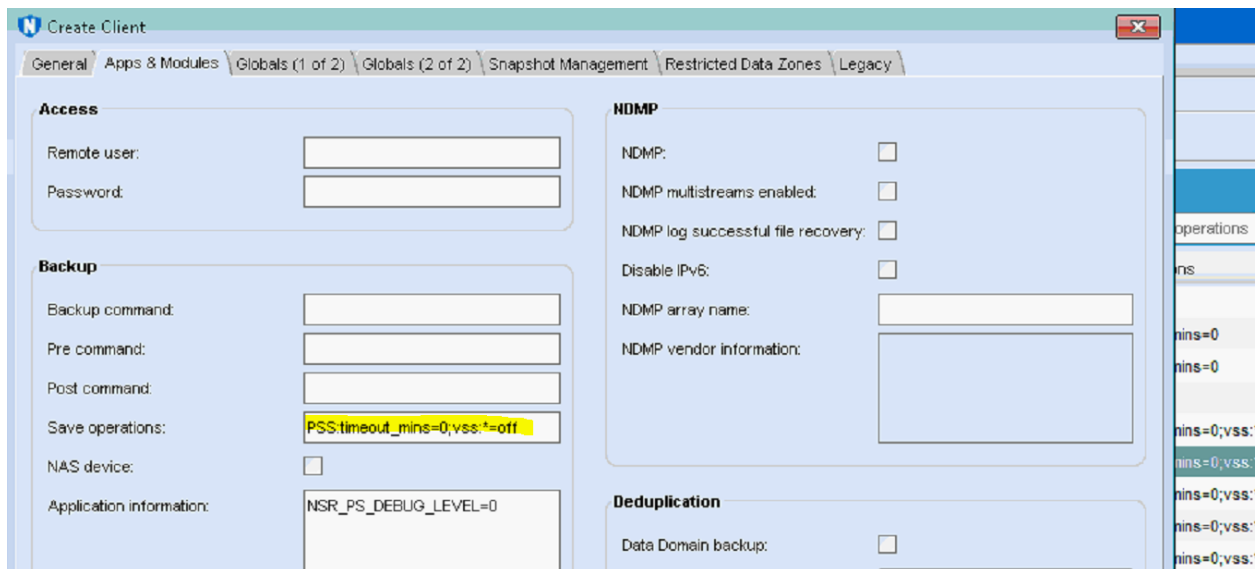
Create Client

General | Apps & Modules | Globals (1 of 2) | Globals (2 of 2) | Snapshot Management | Restricted Data Zones | Legacy

Access

Remote user:

Password:

Backup

Backup command:

Pre command:

Post command:

Save operations: PSS:timeout_mins=0;vss:*=off

NAS device:

Application information: NSR_PS_DEBUG_LEVEL=0

NDMP

NDMP:

NDMP multistreams enabled:

NDMP log successful file recovery:

Disable IPv6:

NDMP array name:

NDMP vendor information:

Deduplication

Data Domain backup:

operations

ns

nins=0

nins=0

nins=0;vss:

nins=0;vss:

nins=0;vss:

nins=0;vss:

nins=0;vss: